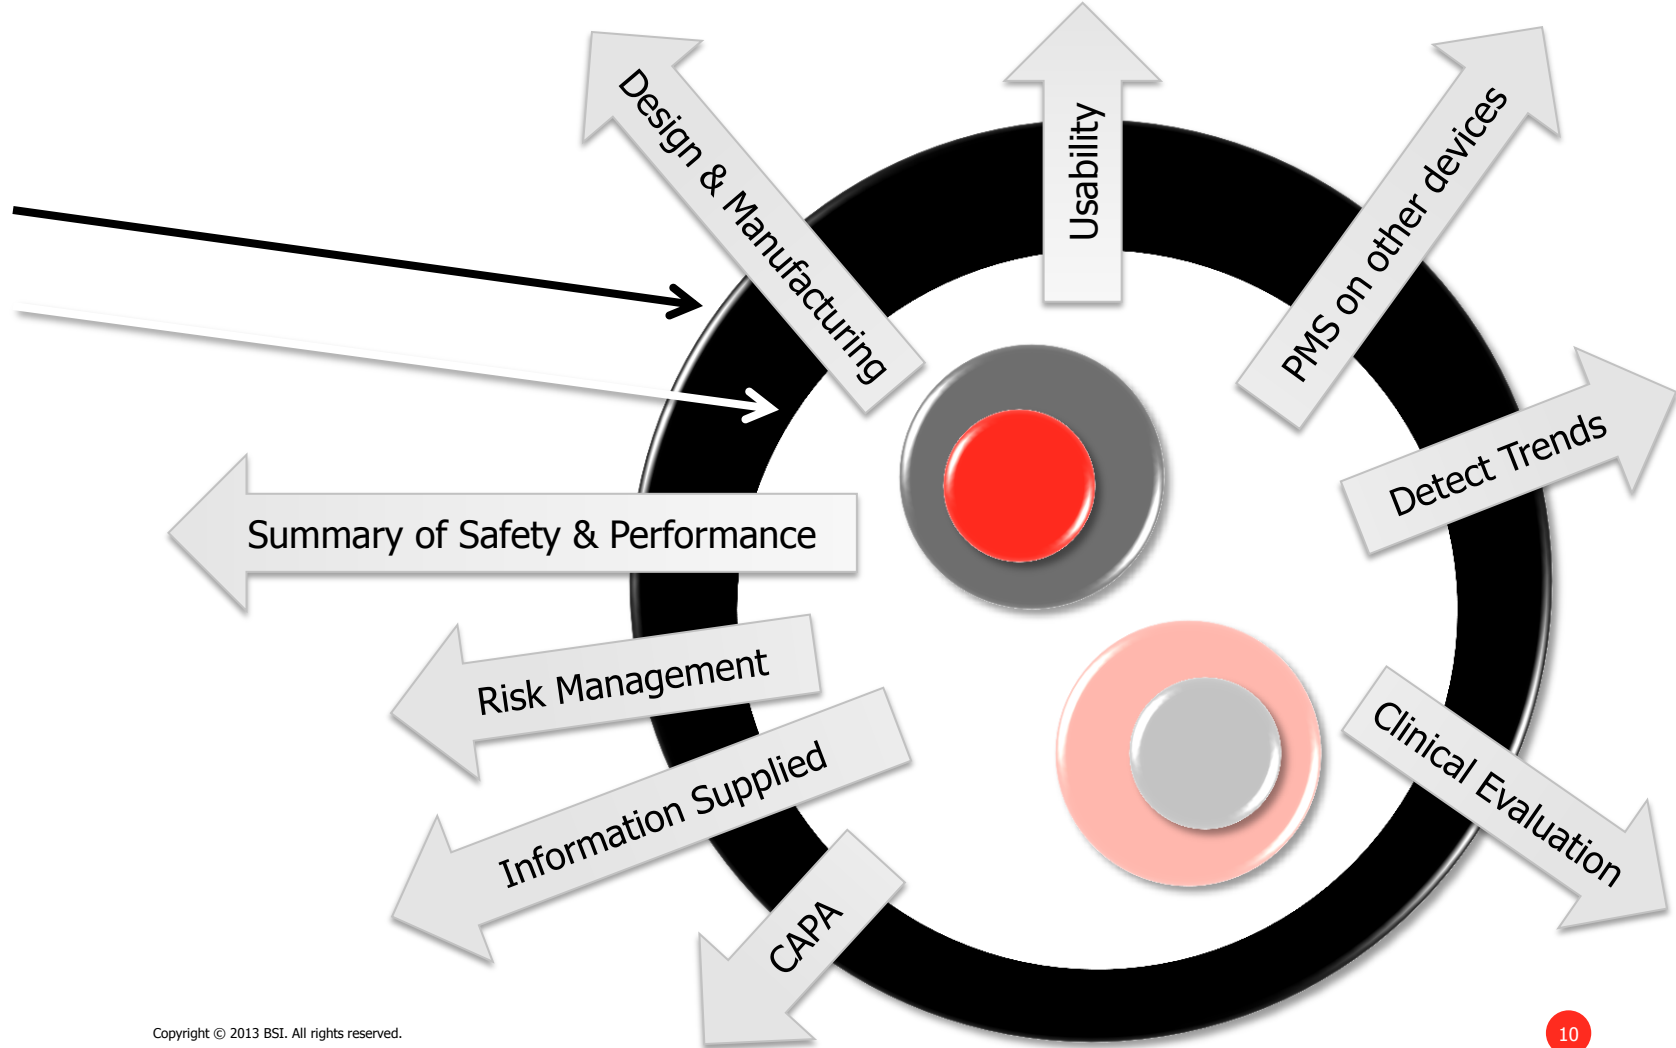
Design & Manufacturing

Usability

PMS on other devices

Detect Trends

Summary of Safety & Performance

Risk Management

Information Supplied

CAPA

Clinical Evaluation

Copyright © 2013 BSI. All rights reserved.

10